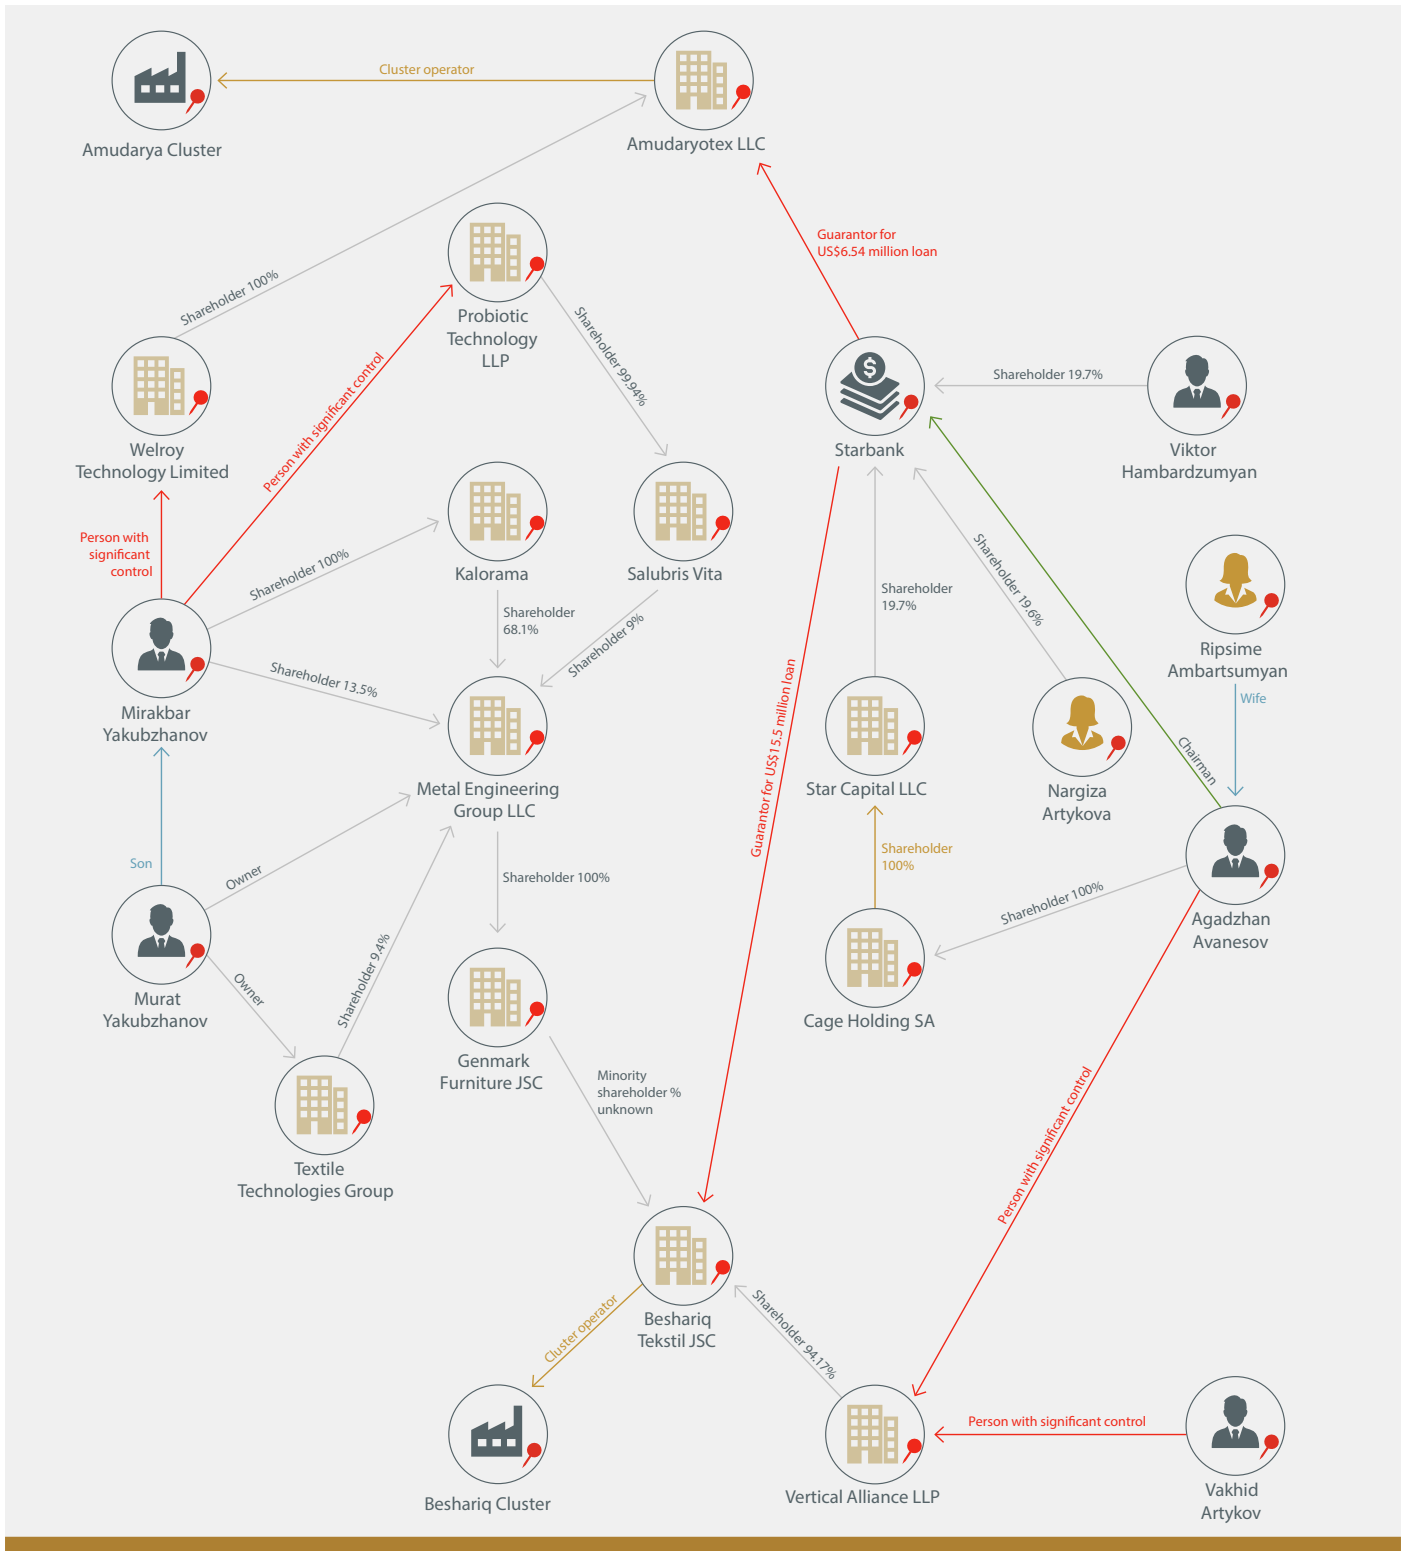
Amudarya Cluster

Cluster operator

Amudaryotex LLC

Shareholder 100%

Probiotic Technology LLP

Guarantor for US$6.54 million loan

Welroy Technology Limited

Person with significant control

Shareholder 99.94%

Starbank

Shareholder 19.7%

Viktor Hambardzumyan

Person with significant control

Shareholder 100%

Kalorama

Salubris Vita

Shareholder 19.7%

Shareholder 19.6%

Ripsime Ambartsumyan

Mirakbar Yakubzhanov

Shareholder 68.1%

Shareholder 9%

Shareholder 13.5%

Guarantor for US$15.5 million loan

Wife

Chairman

Metal Engineering Group LLC

Star Capital LLC

Nargiza Artykova

Son

Owner

Shareholder 100%

Shareholder 100%

Shareholder 100%

Agadzhan Avanesov

Murat Yakubzhanov

Owner

Shareholder 9.4%

Genmark Furniture JSC

Cage Holding SA

Minority shareholder % unknown

Textile Technologies Group

Person with significant control

Cluster operator

Beshariq Tekstil JSC

Shareholder 94.17%

Person with significant control

Beshariq Cluster

Vertical Alliance LLP

Vakhid Artykov